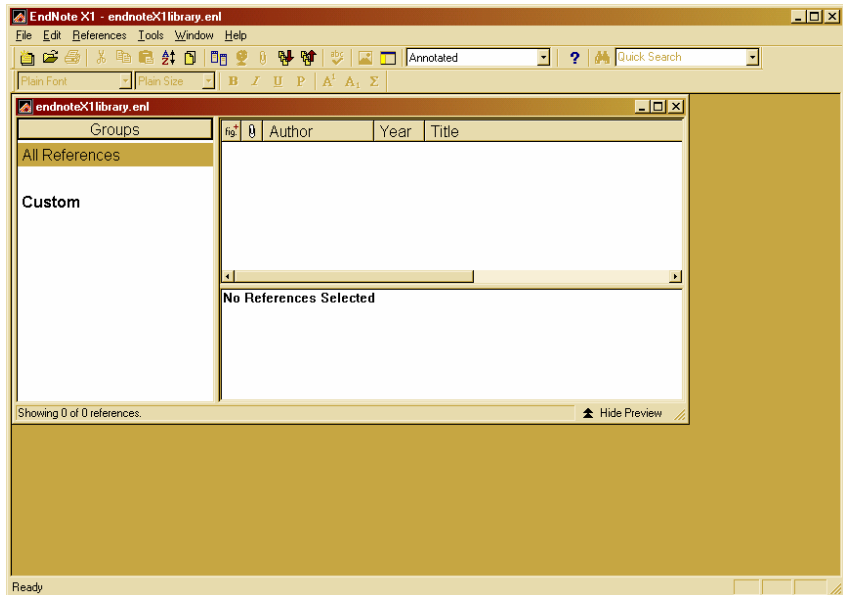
EndNote X1 - endnoteX1library.enl

File Edit References Tools Window Help

Annotated

Quick Search

Plain Font

Plain Size

B I U P A¹ A₁ Σ

endnoteX1library.enl

Groups

All References

Custom

fig

Author

Year

Title

No References Selected

Showing 0 of 0 references.

Hide Preview

Ready